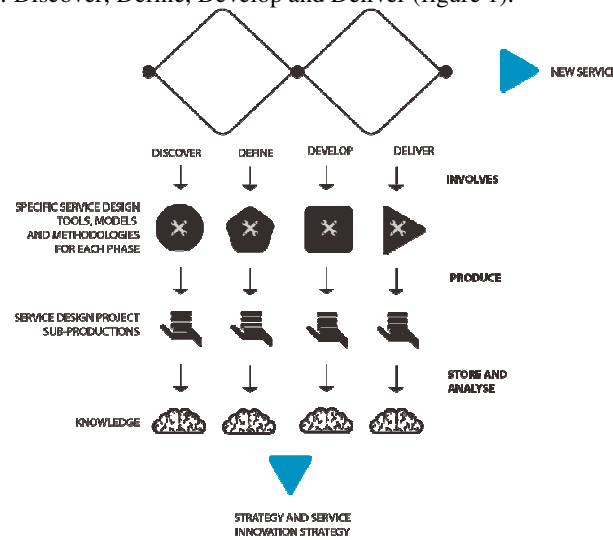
: Discover, Define, Develop and Deliver (figure 1).

NEW SERVIC

DISCOVER DEFINE DEVELOP DELIVER

INVOLVES

SPECIFIC SERVICE DESIGN TOOLS, MODELS AND METHODOLOGIES FOR EACH PHASE

PRODUCE

SERVICE DESIGN PROJECT SUB-PRODUCTIONS

STORE AND ANALYSE

KNOWLEDGE

STRATEGY AND SERVICE INNOVATION STRATEGY